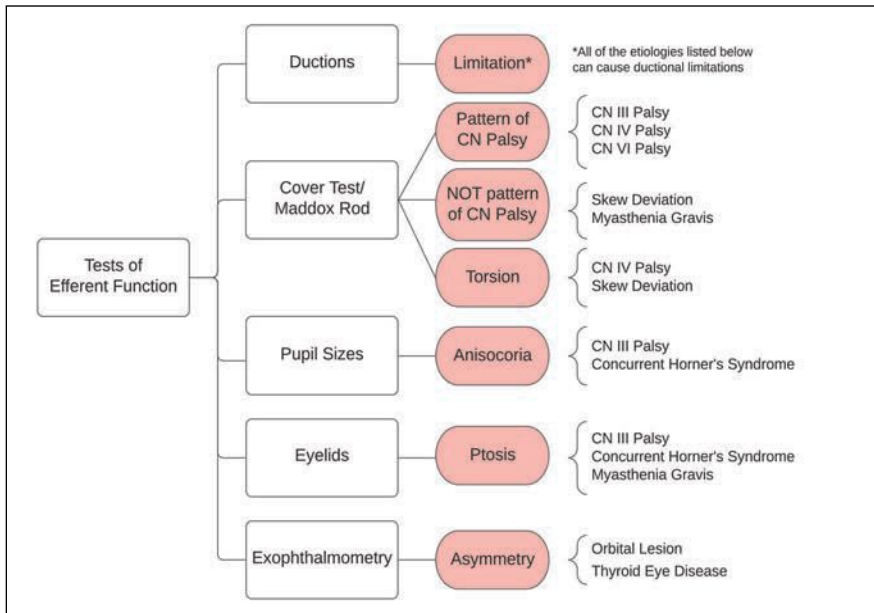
Tests of Efferent Function

Ductions

Limitation*

*All of the etiologies listed below can cause ductional limitations

Cover Test/ Maddox Rod

Pattern of CN Palsy

CN III Palsy
CN IV Palsy
CN VI Palsy

NOT pattern of CN Palsy

Skew Deviation
Myasthenia Gravis

Torsion

CN IV Palsy
Skew Deviation

Pupil Sizes

Anisocoria

CN III Palsy
Concurrent Horner's Syndrome

Eyelids

Ptosis

CN III Palsy
Concurrent Horner's Syndrome
Myasthenia Gravis

Exophthalmometry

Asymmetry

Orbital Lesion
Thyroid Eye Disease